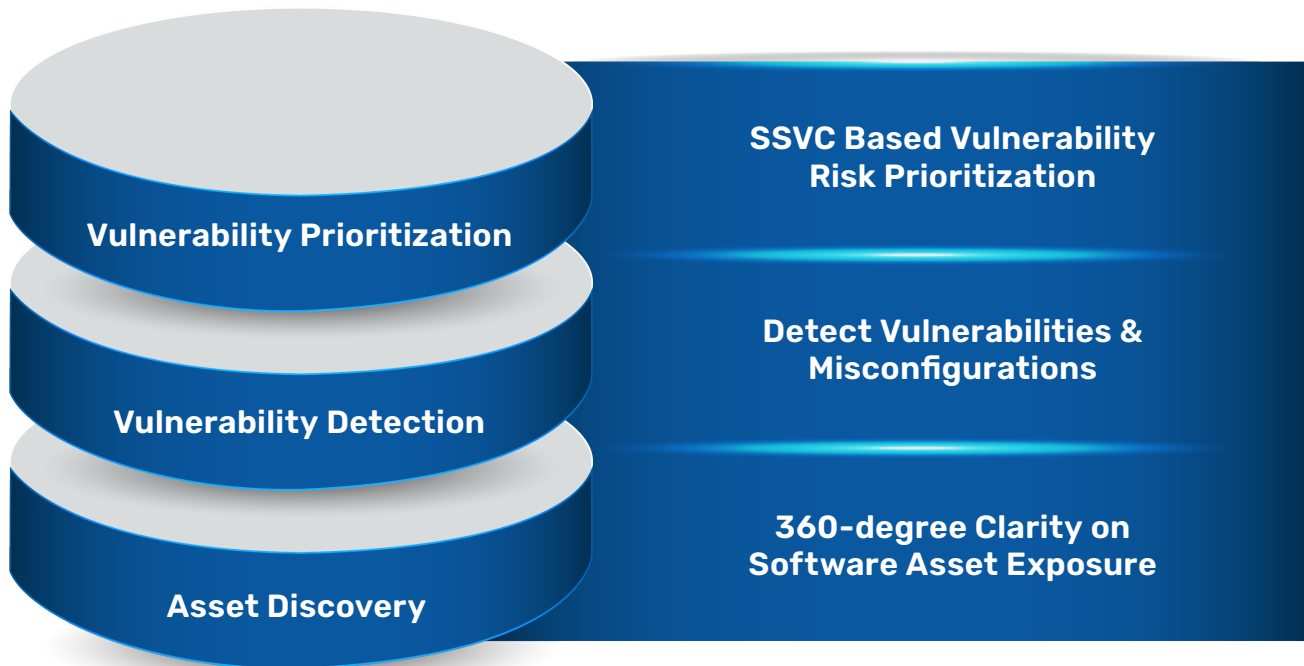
Vulnerability Prioritization

SSVC Based Vulnerability Risk Prioritization

Vulnerability Detection

Detect Vulnerabilities & Misconfigurations

Asset Discovery

360-degree Clarity on Software Asset Exposure